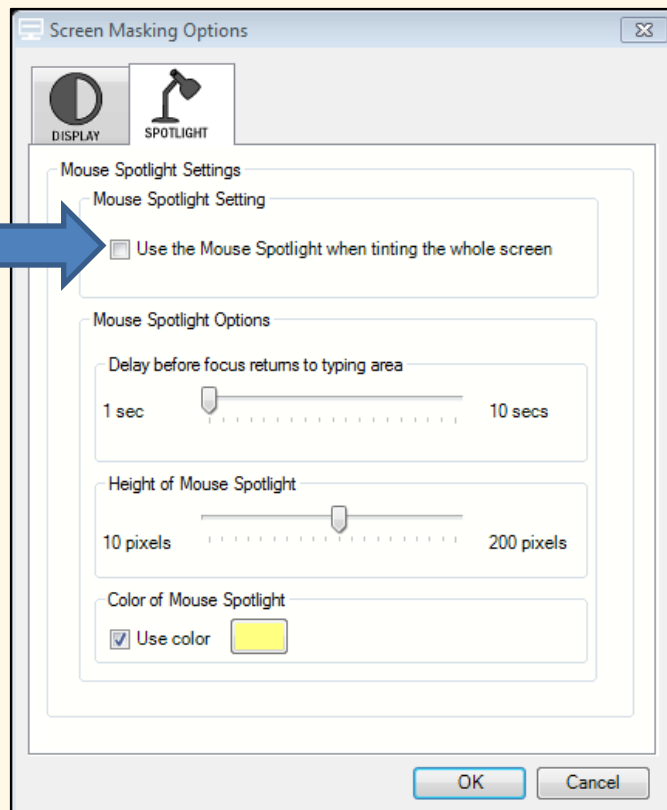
Screen Masking Options

DISPLAY

SPOTLIGHT

Mouse Spotlight Settings

Mouse Spotlight Setting

Use the Mouse Spotlight when tinting the whole screen

Mouse Spotlight Options

Delay before focus returns to typing area

1 sec

10 secs

Height of Mouse Spotlight

10 pixels

200 pixels

Color of Mouse Spotlight

Use color

OK

Cancel